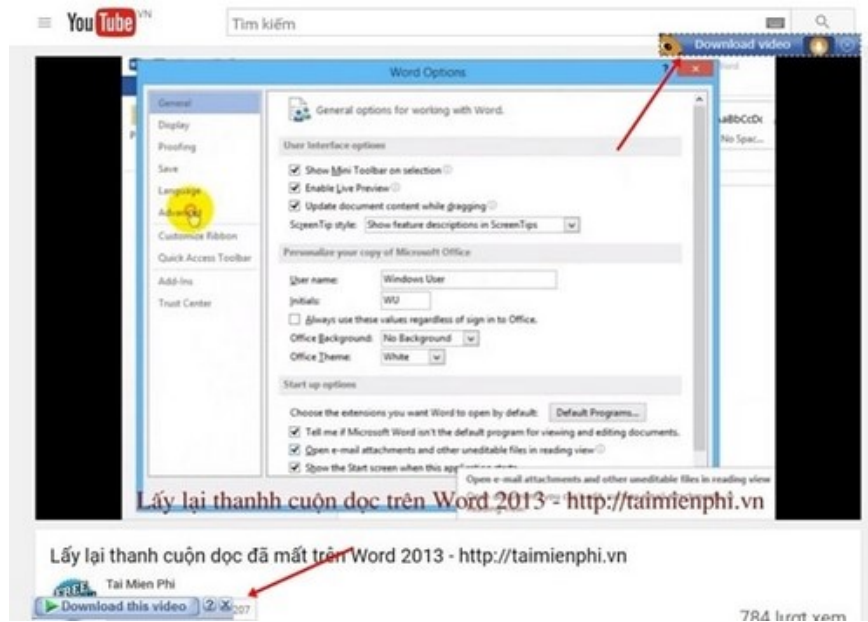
YouTube VN

Tìm kiếm

Download video

Word Options

General
Display
Proofing
Save
Language
Advanced
Customize Ribbon
Quick Access Toolbar
Add-Ins
Trust Center

General options for working with Word.

User Interface options

Show Mini Toolbar on selection
Enable Live Preview
Update document content while dragging
ScreenTip style: Show feature descriptions in ScreenTips

Personalize your copy of Microsoft Office

User name: Windows User
Initials: WU
Always use these values regardless of sign in to Office.
Office Background: No Background
Office Theme: White

Start up options

Choose the extensions you want Word to open by default: Default Programs...
Tell me if Microsoft Word isn't the default program for viewing and editing documents.
Open e-mail attachments and other uneditable files in reading view
Show the Start screen when this application starts

Open e-mail attachments and other uneditable files in reading view

AaBbCcDc
No Spac...

Lấy lại thanhh cuộn dọc trên Word 2013 - http://taimienphi.vn

Lấy lại thanh cuộn dọc đã mất trên Word 2013 - http://taimienphi.vn

Tai Mien Phi

Download this video 2 207

784 lượt xem